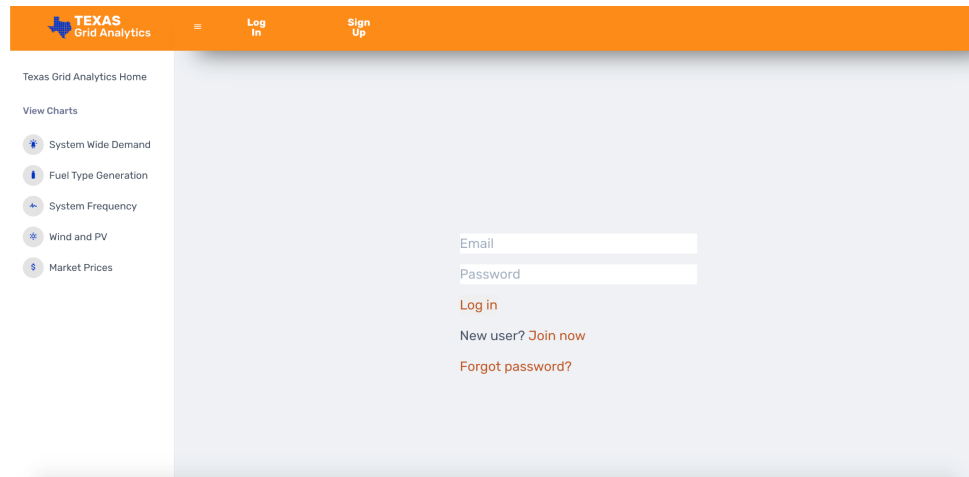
TEXAS
Grid Analytics

≡

Log In

Sign Up

Texas Grid Analytics Home

View Charts

System Wide Demand

Fuel Type Generation

System Frequency

Wind and PV

$ Market Prices

Email

Password

Log in

New user? Join now

Forgot password?